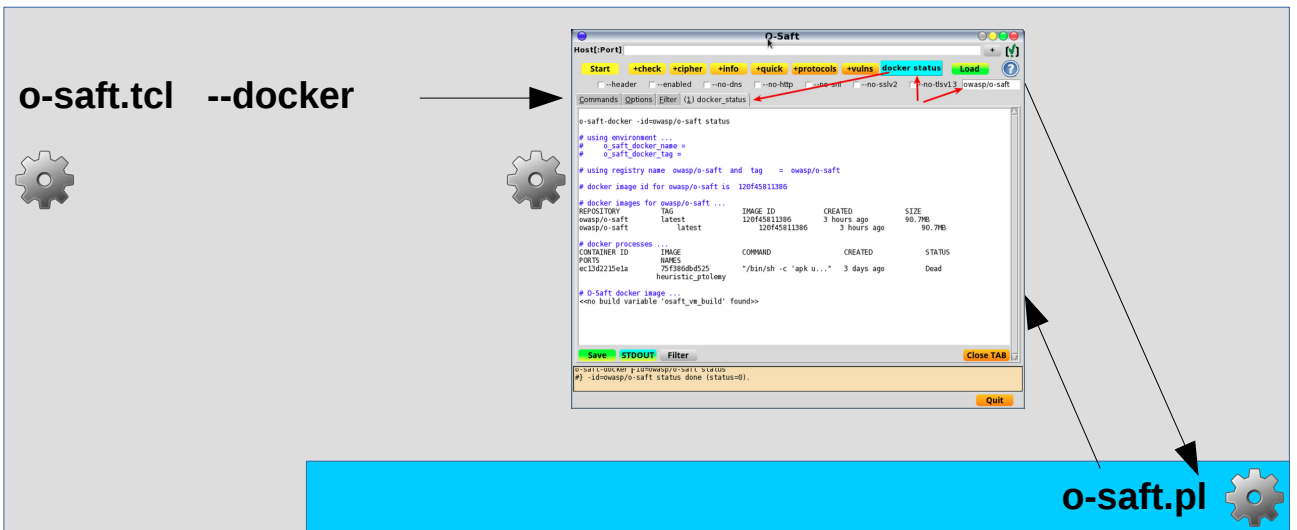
o-saft.tcl --docker

O-Saft

Host[:Port]

+

Start +check +cipher +info +quick +protocols +vulns docker status Load

--header --enabled --no-dns --no-http --no-sni --no-sslv2 --no-tlsv13 owasp/o-saft

Commands Options Filter (1) docker_status

o-saft-docker -id=owasp/o-saft status

# using environment ...
# o_saft_docker_name =
# o_saft_docker_tag =

# using registry name owasp/o-saft and tag = owasp/o-saft

# docker image id for owasp/o-saft is 120f45811386

# docker images for owasp/o-saft ...

| REPOSITORY | TAG | IMAGE ID | CREATED | SIZE |
|---|---|---|---|---|
| owasp/o-saft | latest | 120f45811386 | 3 hours ago | 90.7MB |
| owasp/o-saft | latest | 120f45811386 | 3 hours ago | 90.7MB |

# docker processes ...

| CONTAINER ID | IMAGE | COMMAND | CREATED | STATUS |
|---|---|---|---|---|
| PORTS | NAMES | | | |
| ec13d2215e1a | 75f386dbd525 | "/bin/sh -c 'apk u..." | 3 days ago | Dead |
| | heuristic_ptolemy | | | |

# O-Saft docker image ...
<<no build variable 'osaft_vm_build' found>>

Save STDOUT Filter Close TAB

o-saft-docker -id=owasp/o-saft status
#} -id=owasp/o-saft status done (status=0).

Quit

o-saft.pl